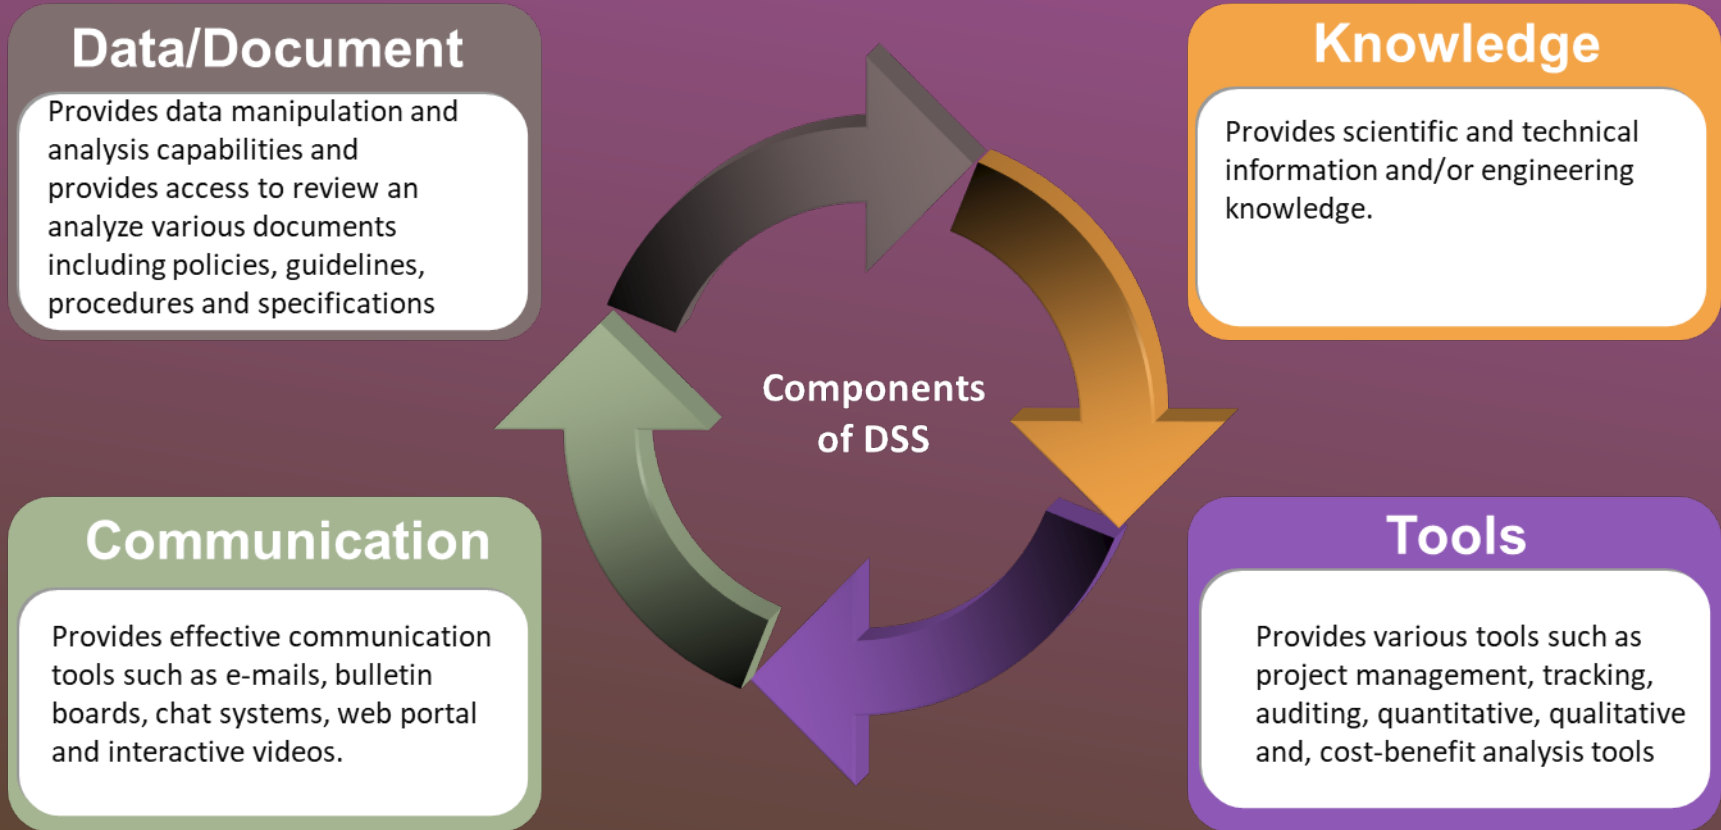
Data/Document

Provides data manipulation and analysis capabilities and provides access to review an analyze various documents including policies, guidelines, procedures and specifications

Knowledge

Provides scientific and technical information and/or engineering knowledge.

Components of DSS

Communication

Provides effective communication tools such as e-mails, bulletin boards, chat systems, web portal and interactive videos.

Tools

Provides various tools such as project management, tracking, auditing, quantitative, qualitative and, cost-benefit analysis tools